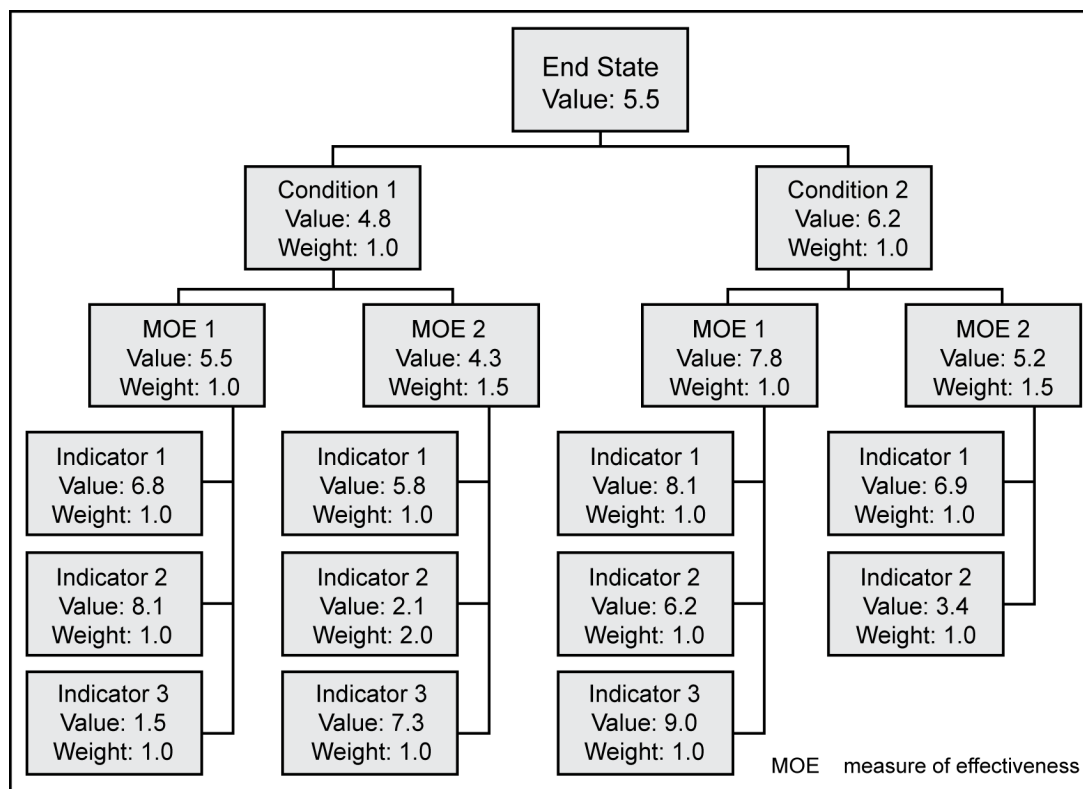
End State
Value: 5.5

Condition 1
Value: 4.8
Weight: 1.0

Condition 2
Value: 6.2
Weight: 1.0

MOE 1
Value: 5.5
Weight: 1.0

MOE 2
Value: 4.3
Weight: 1.5

MOE 1
Value: 7.8
Weight: 1.0

MOE 2
Value: 5.2
Weight: 1.5

Indicator 1
Value: 6.8
Weight: 1.0

Indicator 2
Value: 8.1
Weight: 1.0

Indicator 3
Value: 1.5
Weight: 1.0

Indicator 1
Value: 5.8
Weight: 1.0

Indicator 2
Value: 2.1
Weight: 2.0

Indicator 3
Value: 7.3
Weight: 1.0

Indicator 1
Value: 8.1
Weight: 1.0

Indicator 2
Value: 6.2
Weight: 1.0

Indicator 3
Value: 9.0
Weight: 1.0

Indicator 1
Value: 6.9
Weight: 1.0

Indicator 2
Value: 3.4
Weight: 1.0

MOE measure of effectiveness